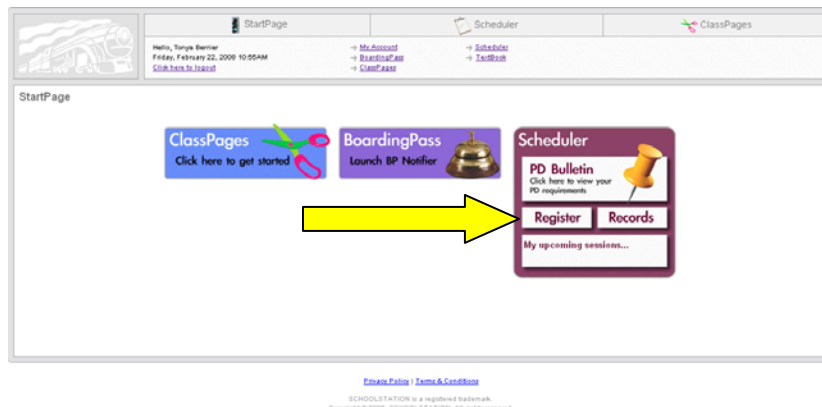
StartPage

Scheduler

ClassPages

Hello, Tonya Berrier
Friday, February 22, 2008 10:55AM
Click here to logout

My Account
BoardingPass
ClassPages

Scheduler
TextBook

StartPage

ClassPages
Click here to get started

BoardingPass
Launch BP Notifier

Scheduler

PD Bulletin
Click here to view your PD requirements

Register

Records

My upcoming sessions...

Privacy Policy | Terms & Conditions

SCHOOLSTATION is a registered trademark.

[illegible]